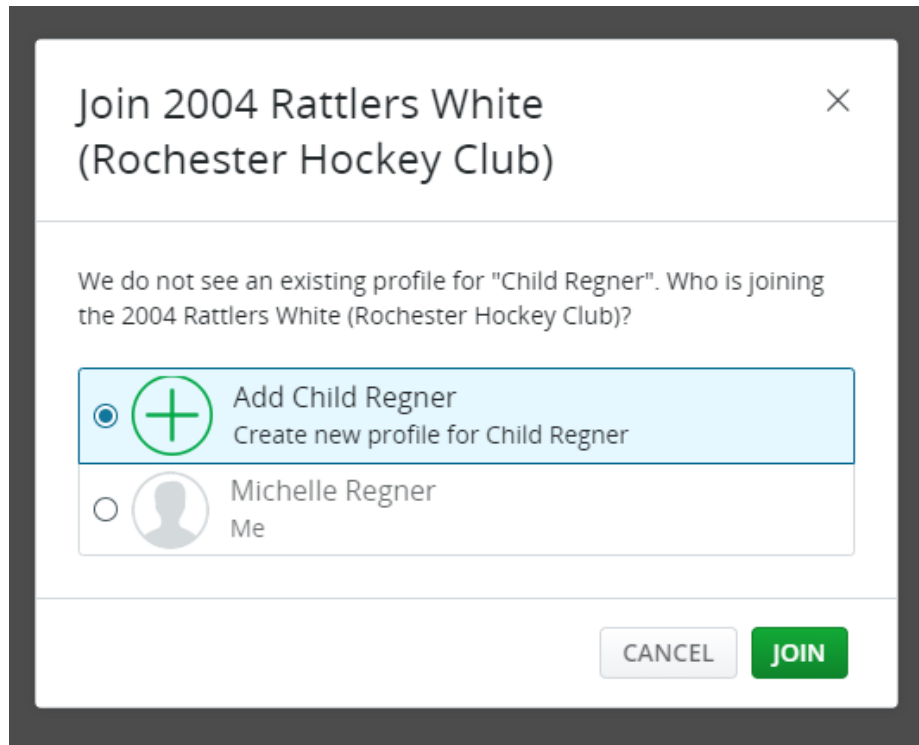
Join 2004 Rattlers White (Rochester Hockey Club)

×

We do not see an existing profile for "Child Regner". Who is joining the 2004 Rattlers White (Rochester Hockey Club)?

Add Child Regner
Create new profile for Child Regner

Michelle Regner
Me

CANCEL
JOIN